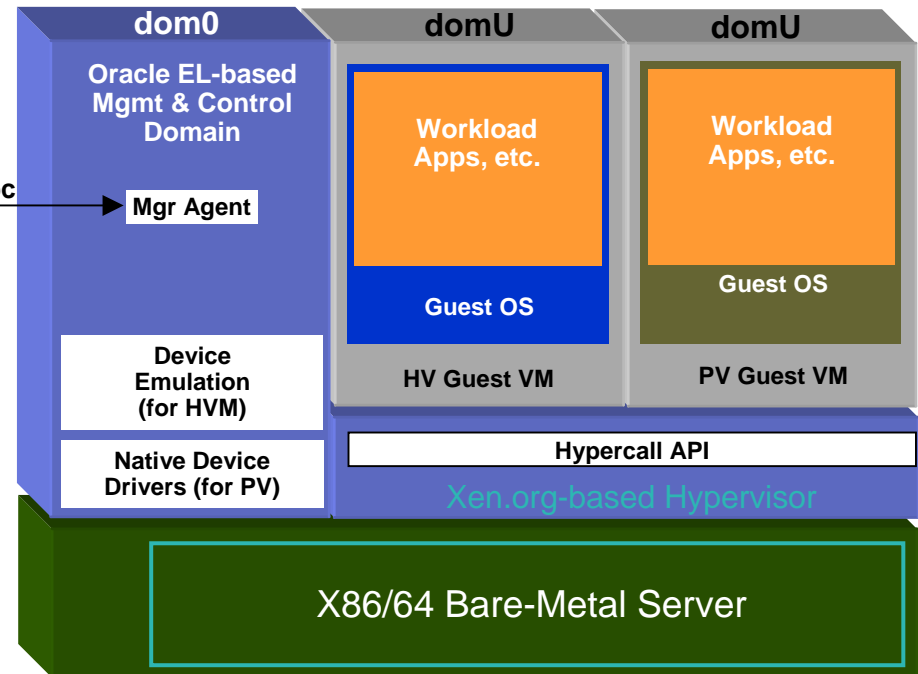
dom0

Oracle EL-based Mgmt & Control Domain

c

Mgr Agent

Device Emulation (for HVM)

Native Device Drivers (for PV)

domU

Workload Apps, etc.

Guest OS

HV Guest VM

domU

Workload Apps, etc.

Guest OS

PV Guest VM

Hypercall API

Xen.org-based Hypervisor

X86/64 Bare-Metal Server